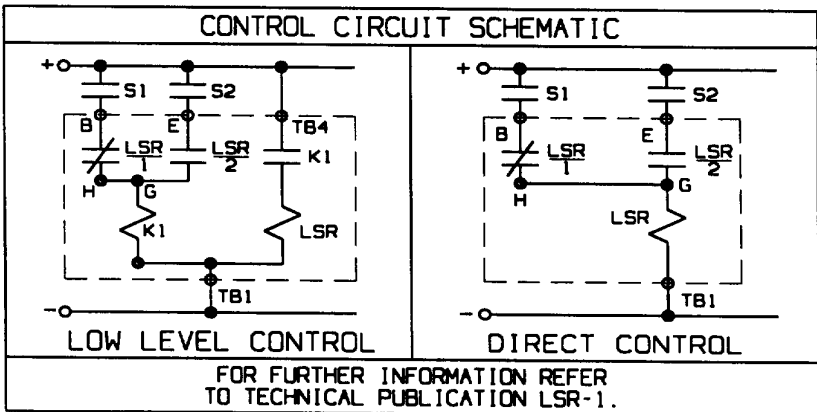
CONTROL CIRCUIT SCHEMATIC

+
S1
S2
B
E
TB4
LSR
1
LSR
2
K1
H
G
K1
LSR
-
TB1
LOW LEVEL CONTROL

+
S1
S2
B
E
LSR
1
LSR
2
G
H
LSR
-
TB1
DIRECT CONTROL

FOR FURTHER INFORMATION REFER TO TECHNICAL PUBLICATION LSR-1.